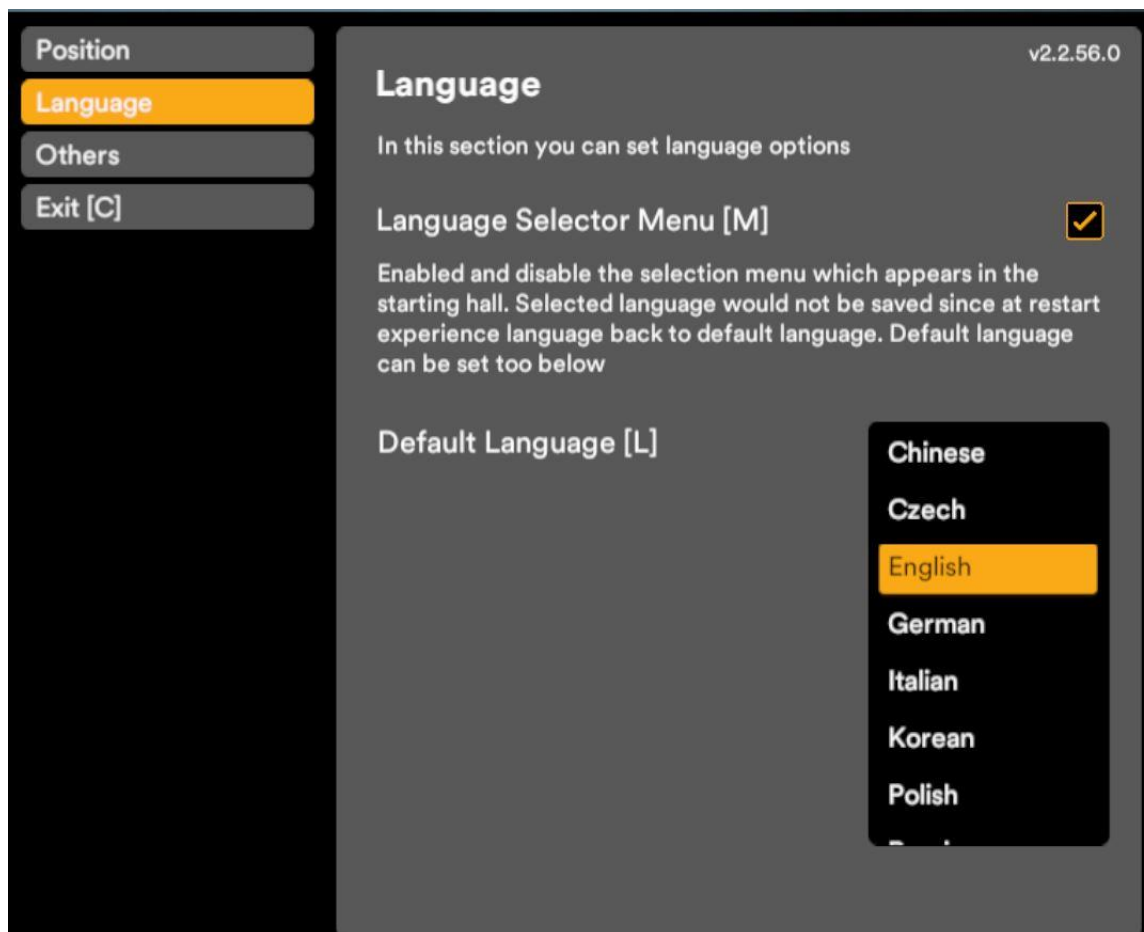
Position
Language
Others
Exit [C]

v2.2.56.0

Language

In this section you can set language options

Language Selector Menu [M]

Enabled and disable the selection menu which appears in the starting hall. Selected language would not be saved since at restart experience language back to default language. Default language can be set too below

Default Language [L]

Chinese
Czech
English
German
Italian
Korean
Polish
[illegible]